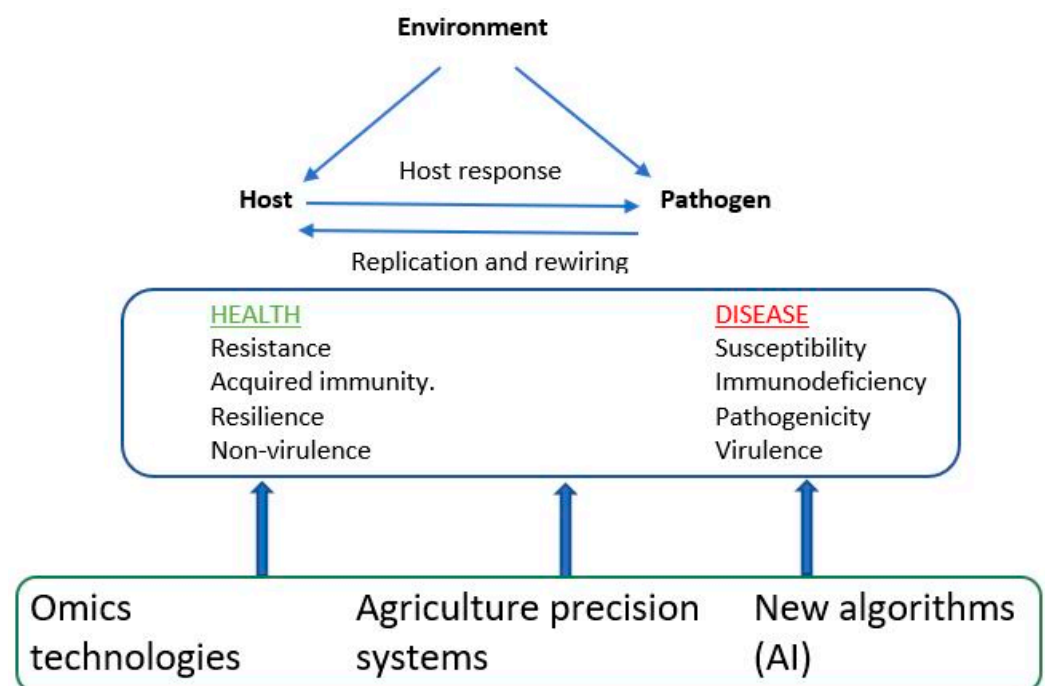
Environment

Host

Host response

Pathogen

Replication and rewiring

HEALTH
Resistance
Acquired immunity.
Resilience
Non-virulence

DISEASE
Susceptibility
Immunodeficiency
Pathogenicity
Virulence

Omics technologies

Agriculture precision systems

New algorithms (AI)